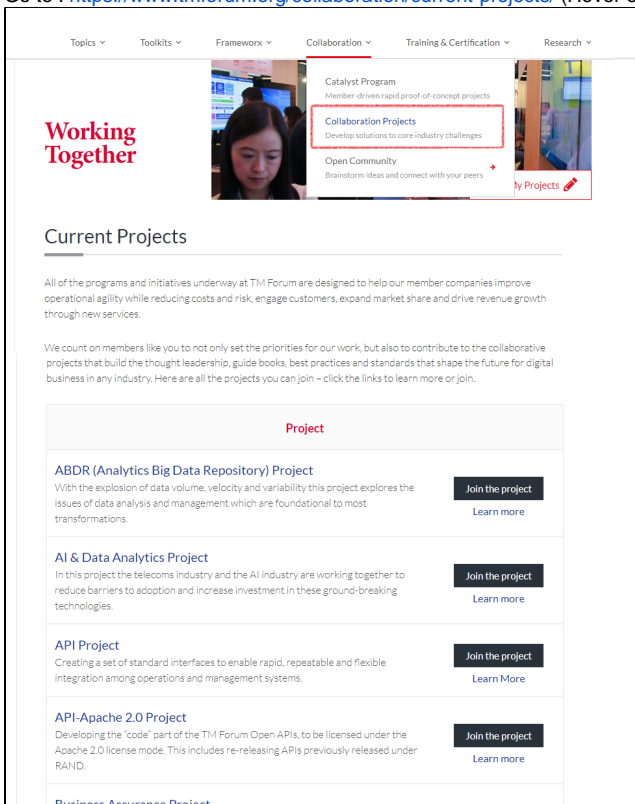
Go to : https://www.tmforum.org/collaboration/current-projects/ (Hover o

Topics ⌄ Toolkits ⌄ Frameworx ⌄ Collaboration ⌄ Training & Certification ⌄ Research ⌄

Catalyst Program
Member-driven rapid proof-of-concept projects

Collaboration Projects
Develop solutions to core industry challenges

Open Community
Brainstorm ideas and connect with your peers

Working Together

My Projects

Current Projects

All of the programs and initiatives underway at TM Forum are designed to help our member companies improve operational agility while reducing costs and risk, engage customers, expand market share and drive revenue growth through new services.

We count on members like you to not only set the priorities for our work, but also to contribute to the collaborative projects that build the thought leadership, guide books, best practices and standards that shape the future for digital business in any industry. Here are all the projects you can join – click the links to learn more or join.

Project

ABDR (Analytics Big Data Repository) Project
With the explosion of data volume, velocity and variability this project explores the issues of data analysis and management which are foundational to most transformations.
Join the project
Learn more

AI & Data Analytics Project
In this project the telecoms industry and the AI industry are working together to reduce barriers to adoption and increase investment in these ground-breaking technologies.
Join the project
Learn more

API Project
Creating a set of standard interfaces to enable rapid, repeatable and flexible integration among operations and management systems.
Join the project
Learn More

API-Apache 2.0 Project
Developing the "code" part of the TM Forum Open APIs, to be licensed under the Apache 2.0 license mode. This includes re-releasing APIs previously released under RAND.
Join the project
Learn more

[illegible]